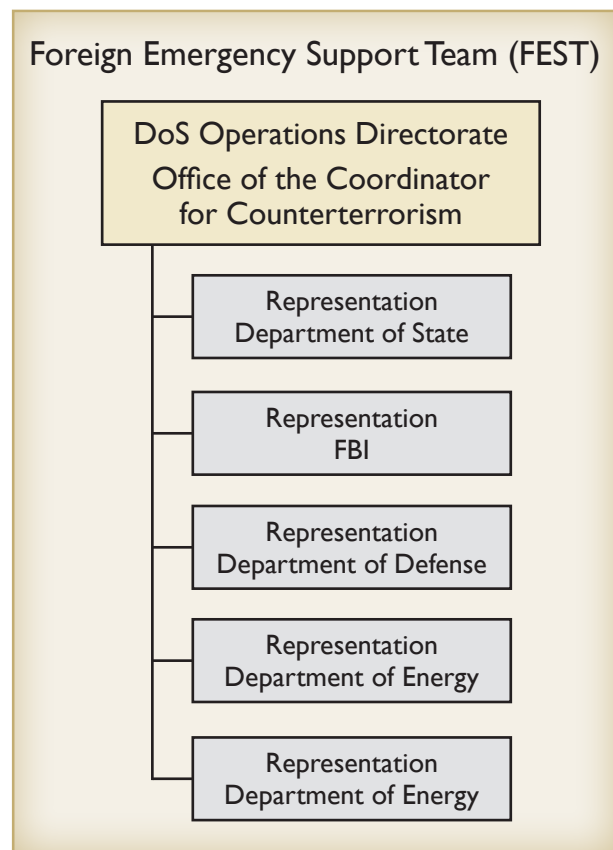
Foreign Emergency Support Team (FEST)

DoS Operations Directorate
Office of the Coordinator for Counterterrorism

Representation
Department of State

Representation
FBI

Representation
Department of Defense

Representation
Department of Energy

Representation
Department of Energy